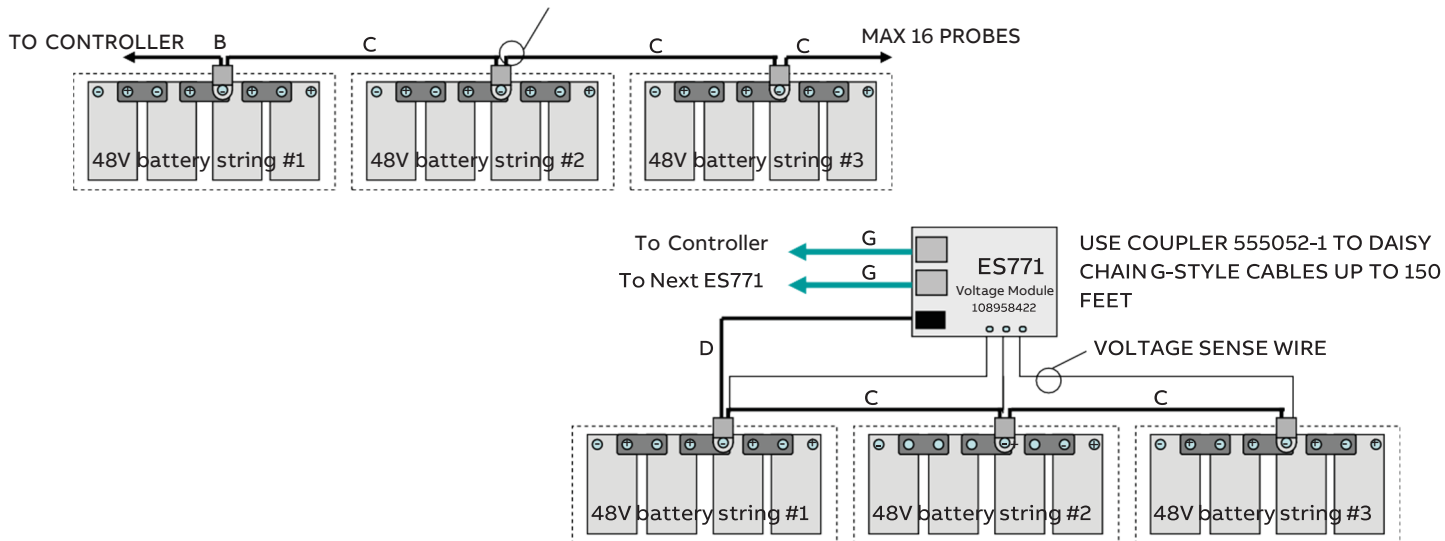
TO CONTROLLER B C C C MAX 16 PROBES

48V battery string #1

48V battery string #2

48V battery string #3

To Controller G

To Next ES771 G

ES771
Voltage Module
108958422

USE COUPLER 555052-1 TO DAISY CHAIN G-STYLE CABLES UP TO 150 FEET

VOLTAGE SENSE WIRE

D

C C

48V battery string #1

48V battery string #2

48V battery string #3